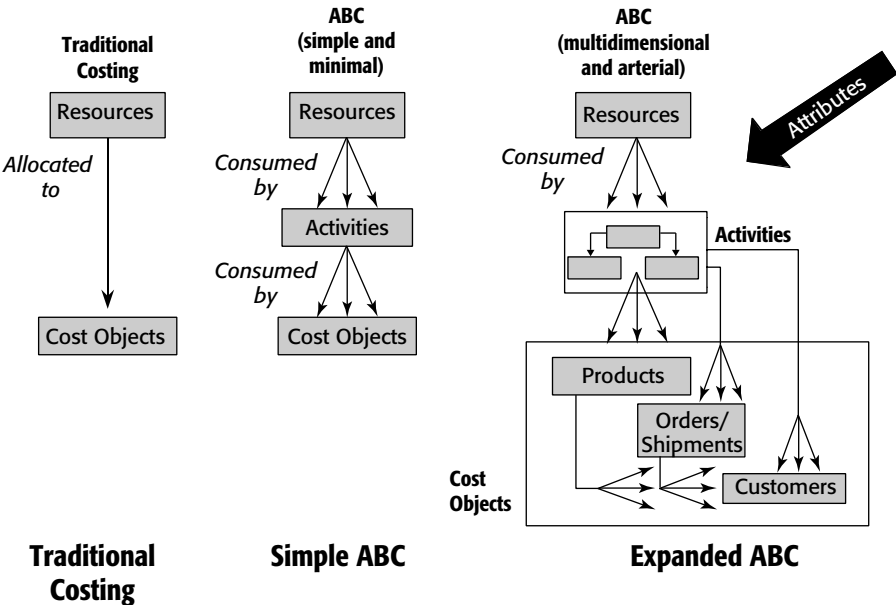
Traditional Costing

Resources

Allocated to

Cost Objects

ABC (simple and minimal)

Resources

Consumed by

Activities

Consumed by

Cost Objects

ABC (multidimensional and arterial)

Attributes

Resources

Consumed by

Activities

Products

Orders/ Shipments

Customers

Cost Objects

Traditional Costing

Simple ABC

Expanded ABC